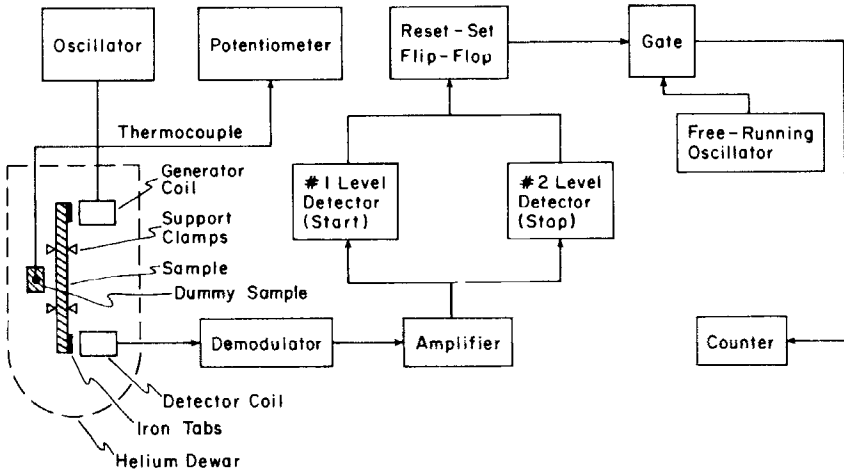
Oscillator

Potentiometer

Reset - Set Flip-Flop

Gate

Thermocouple

Free-Running Oscillator

Generator Coil

Support Clamps

Sample

Dummy Sample

#1 Level Detector (Start)

#2 Level Detector (Stop)

Demodulator

Amplifier

Counter

Detector Coil

Iron Tabs

Helium Dewar